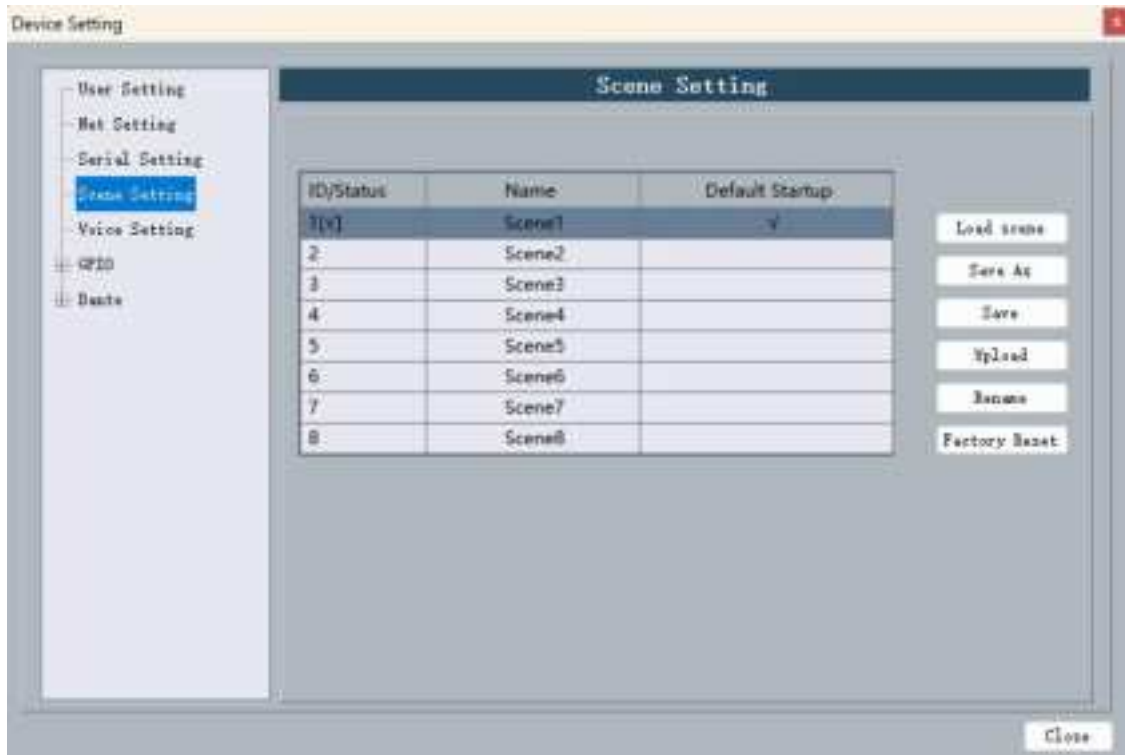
Device Setting

User Setting
Net Setting
Serial Setting
Scene Setting
Voice Setting
GPIO
Dante

Scene Setting

| ID/Status | Name | Default Startup |
|---|---|---|
| 1(√) | Scene1 | √ |
| 2 | Scene2 | |
| 3 | Scene3 | |
| 4 | Scene4 | |
| 5 | Scene5 | |
| 6 | Scene6 | |
| 7 | Scene7 | |
| 8 | Scene8 | |

Load scene
Save As
Save
Upload
Rename
Factory Reset

Close